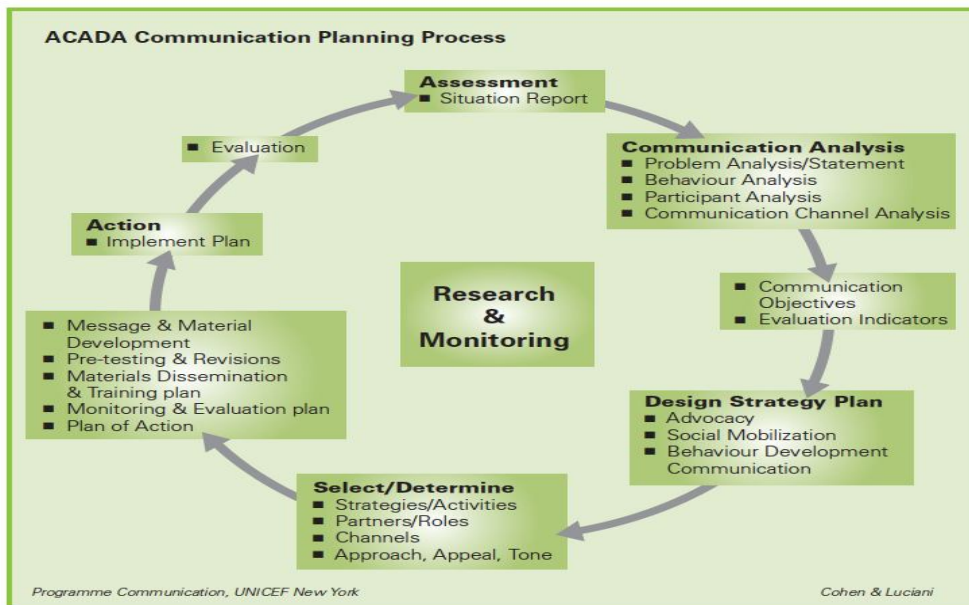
ACADA Communication Planning Process

Assessment
■ Situation Report

Communication Analysis
■ Problem Analysis/Statement
■ Behaviour Analysis
■ Participant Analysis
■ Communication Channel Analysis

■ Communication Objectives
■ Evaluation Indicators

Design Strategy Plan
■ Advocacy
■ Social Mobilization
■ Behaviour Development Communication

Select/Determine
■ Strategies/Activities
■ Partners/Roles
■ Channels
■ Approach, Appeal, Tone

■ Message & Material Development
■ Pre-testing & Revisions
■ Materials Dissemination & Training plan
■ Monitoring & Evaluation plan
■ Plan of Action

Action
■ Implement Plan

■ Evaluation

Research & Monitoring

Programme Communication, UNICEF New York

Cohen & Luciani